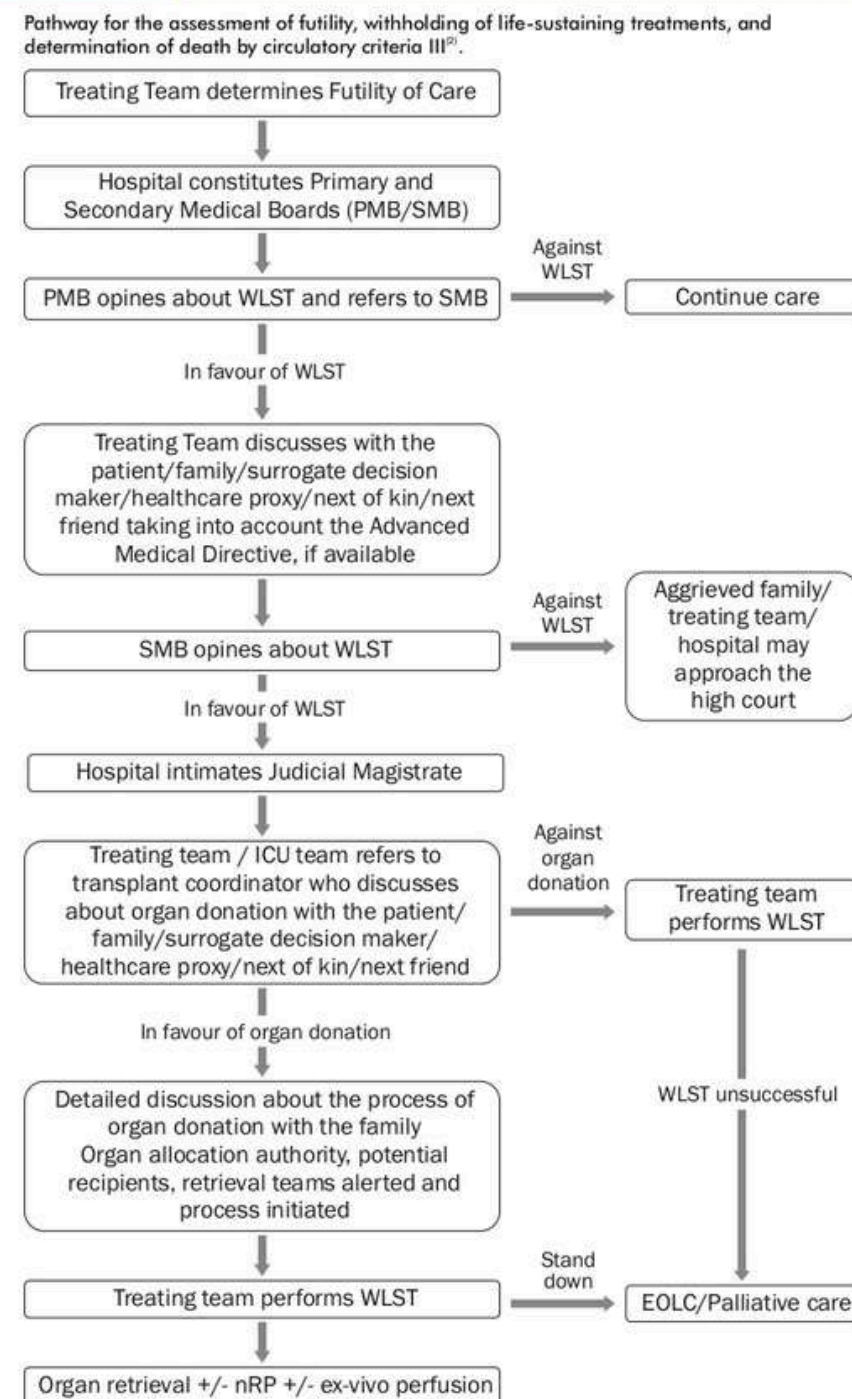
Pathway for the assessment of futility, withholding of life-sustaining treatments, and determination of death by circulatory criteria III$^{(2)}$.

Treating Team determines Futility of Care

Hospital constitutes Primary and Secondary Medical Boards (PMB/SMB)

PMB opines about WLST and refers to SMB

Against WLST

Continue care

In favour of WLST

Treating Team discusses with the patient/family/surrogate decision maker/healthcare proxy/next of kin/next friend taking into account the Advanced Medical Directive, if available

SMB opines about WLST

Against WLST

Aggrieved family/ treating team/ hospital may approach the high court

In favour of WLST

Hospital intimates Judicial Magistrate

Treating team / ICU team refers to transplant coordinator who discusses about organ donation with the patient/ family/surrogate decision maker/ healthcare proxy/next of kin/next friend

Against organ donation

Treating team performs WLST

In favour of organ donation

WLST unsuccessful

Detailed discussion about the process of organ donation with the family
Organ allocation authority, potential recipients, retrieval teams alerted and process initiated

Treating team performs WLST

Stand down

EOLC/Palliative care

Organ retrieval +/- nRP +/- ex-vivo perfusion